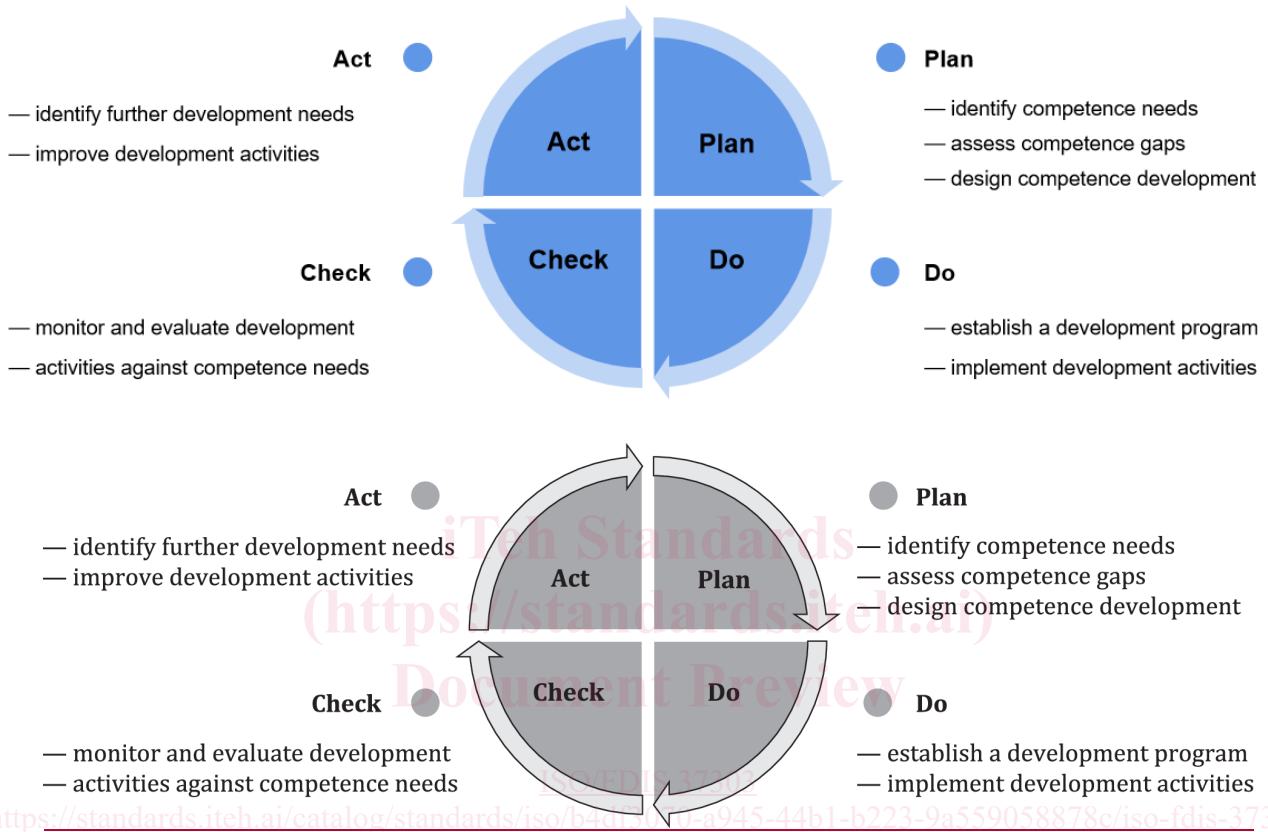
Act

— identify further development needs

— improve development activities

Act

Plan

Plan

— identify competence needs

— assess competence gaps

— design competence development

Check

— monitor and evaluate development

— activities against competence needs

Check

Do

Do

— establish a development program

— implement development activities

Act

— identify further development needs
— improve development activities

Act

Plan

Plan

— identify competence needs
— assess competence gaps
— design competence development

Check

— monitor and evaluate development
— activities against competence needs

Check

Do

Do

— establish a development program
— implement development activities

iTeh Standards
(https://standards.iteh.ai)
Document Preview

ISO/FDIS 37302

https://standards.iteh.ai/catalog/standards/iso/b4d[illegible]-a945-44b1-b223-9a559058878c/iso-fdis-37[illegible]